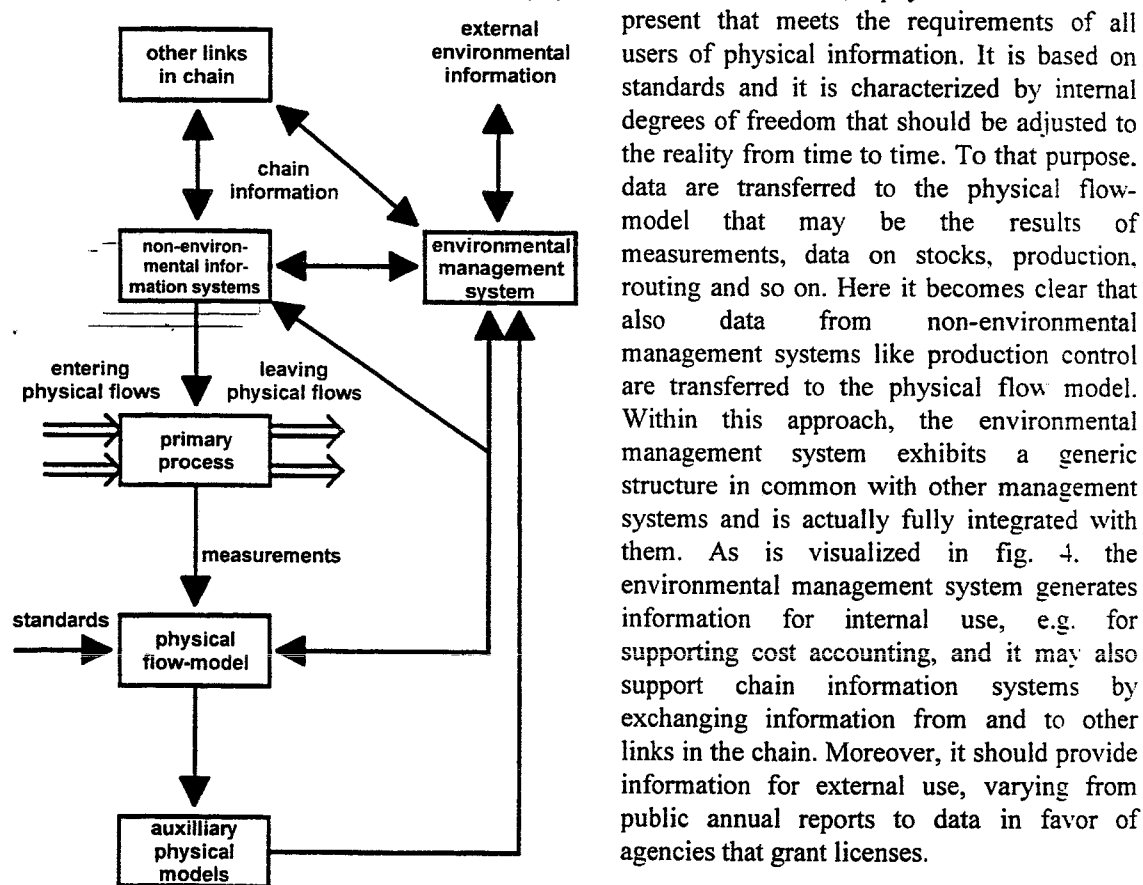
other links in chain

external environmental information

chain information

non-environmental information systems

environmental management system

entering physical flows

leaving physical flows

primary process

measurements

standards

physical flow-model

auxilliary physical models

present that meets the requirements of all users of physical information. It is based on standards and it is characterized by internal degrees of freedom that should be adjusted to the reality from time to time. To that purpose. data are transferred to the physical flow-model that may be the results of measurements, data on stocks, production, routing and so on. Here it becomes clear that also data from non-environmental management systems like production control are transferred to the physical flow model. Within this approach, the environmental management system exhibits a generic structure in common with other management systems and is actually fully integrated with them. As is visualized in fig. 4. the environmental management system generates information for internal use, e.g. for supporting cost accounting, and it may also support chain information systems by exchanging information from and to other links in the chain. Moreover, it should provide information for external use, varying from public annual reports to data in favor of agencies that grant licenses.